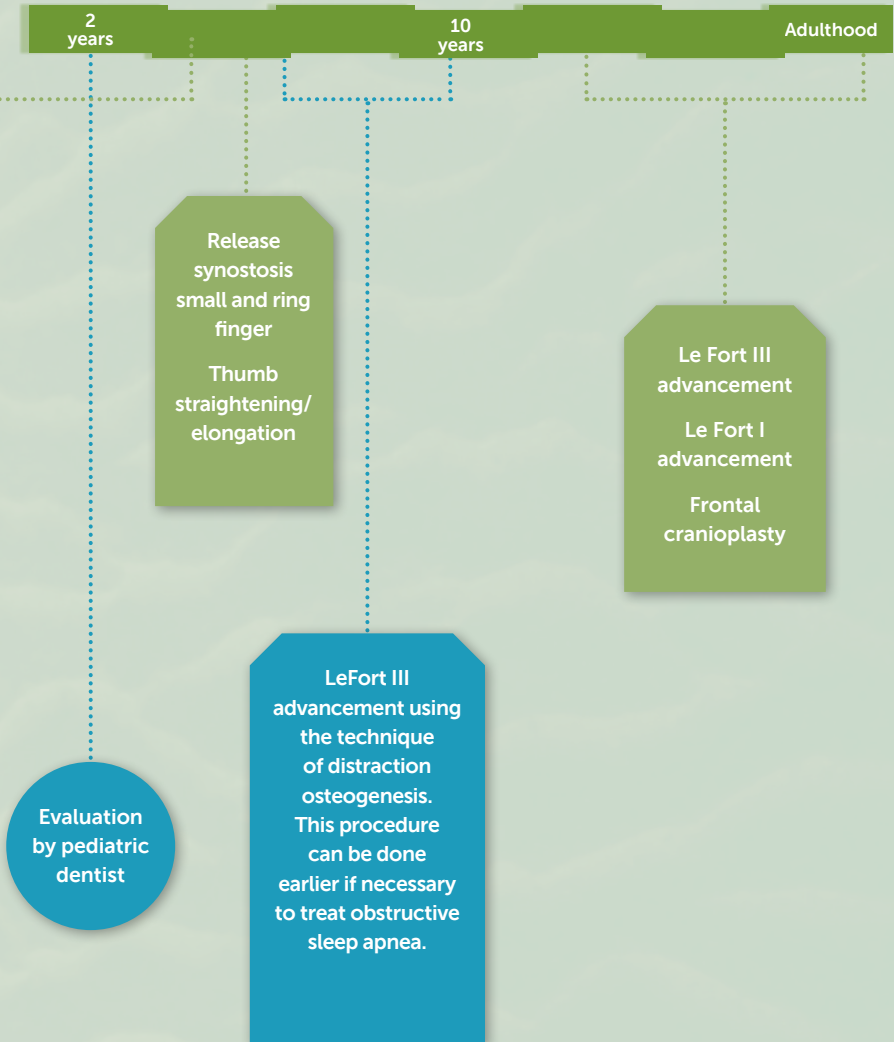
2 years

10 years

Adulthood

Release synostosis small and ring finger

Thumb straightening/ elongation

Le Fort III advancement

Le Fort I advancement

Frontal cranioplasty

LeFort III advancement using the technique of distraction osteogenesis. This procedure can be done earlier if necessary to treat obstructive sleep apnea.

Evaluation by pediatric dentist